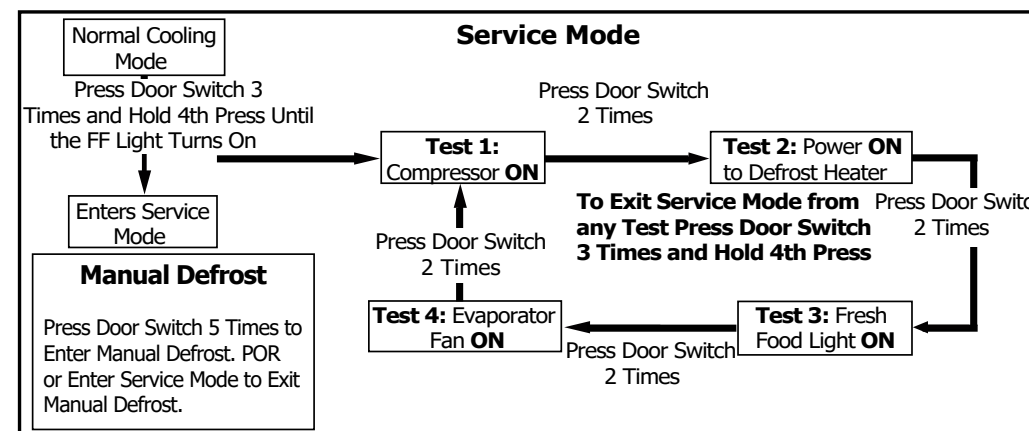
Normal Cooling Mode

Service Mode

Press Door Switch 3 Times and Hold 4th Press Until the FF Light Turns On

Enters Service Mode

Press Door Switch 2 Times

Test 1: Compressor **ON**

Test 2: Power **ON** to Defrost Heater

To Exit Service Mode from any Test Press Door Switch 3 Times and Hold 4th Press

Press Door Switc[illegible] 2 Times

Press Door Switch 2 Times

Manual Defrost

Press Door Switch 5 Times to Enter Manual Defrost. POR or Enter Service Mode to Exit Manual Defrost.

Test 4: Evaporator Fan **ON**

Press Door Switch 2 Times

Test 3: Fresh Food Light **ON**